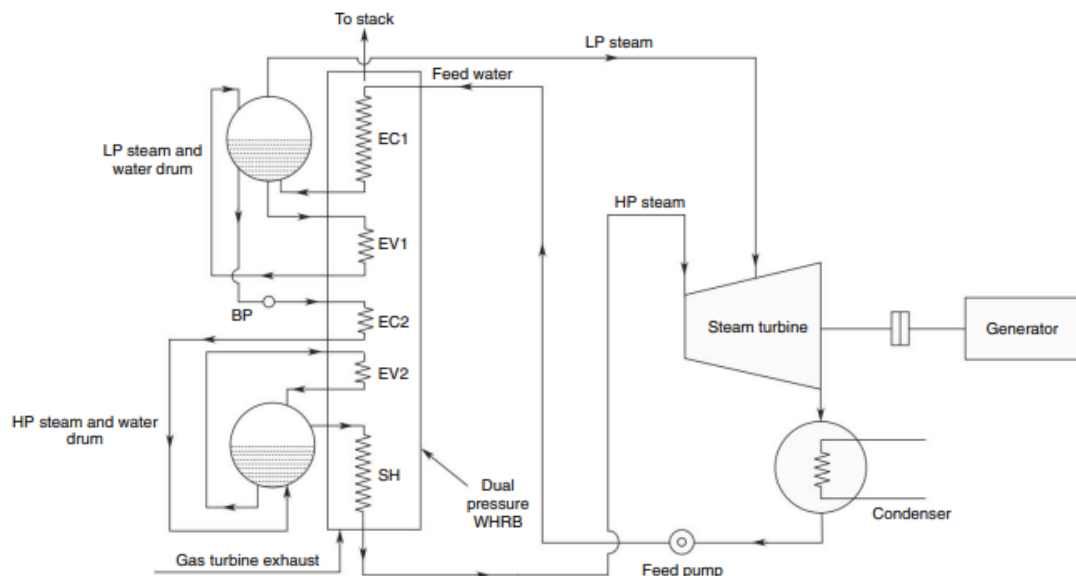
To stack

LP steam

Feed water

LP steam and water drum

EC1

EV1

BP

EC2

EV2

HP steam and water drum

SH

Dual pressure WHRB

Gas turbine exhaust

HP steam

Steam turbine

Generator

Condenser

Feed pump